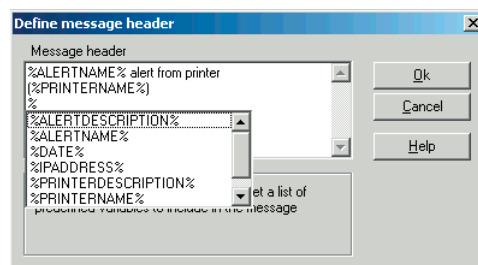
Define message header

Message header

%ALERTNAME% alert from printer
(%PRINTERNAME%)
%

%ALERTDESCRIPTION%
%ALERTNAME%
%DATE%
%IPADDRESS%
%PRINTERDESCRIPTION%
%PRINTERNAME%

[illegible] et a list of predefined variables to include in the message

Ok

Cancel

Help